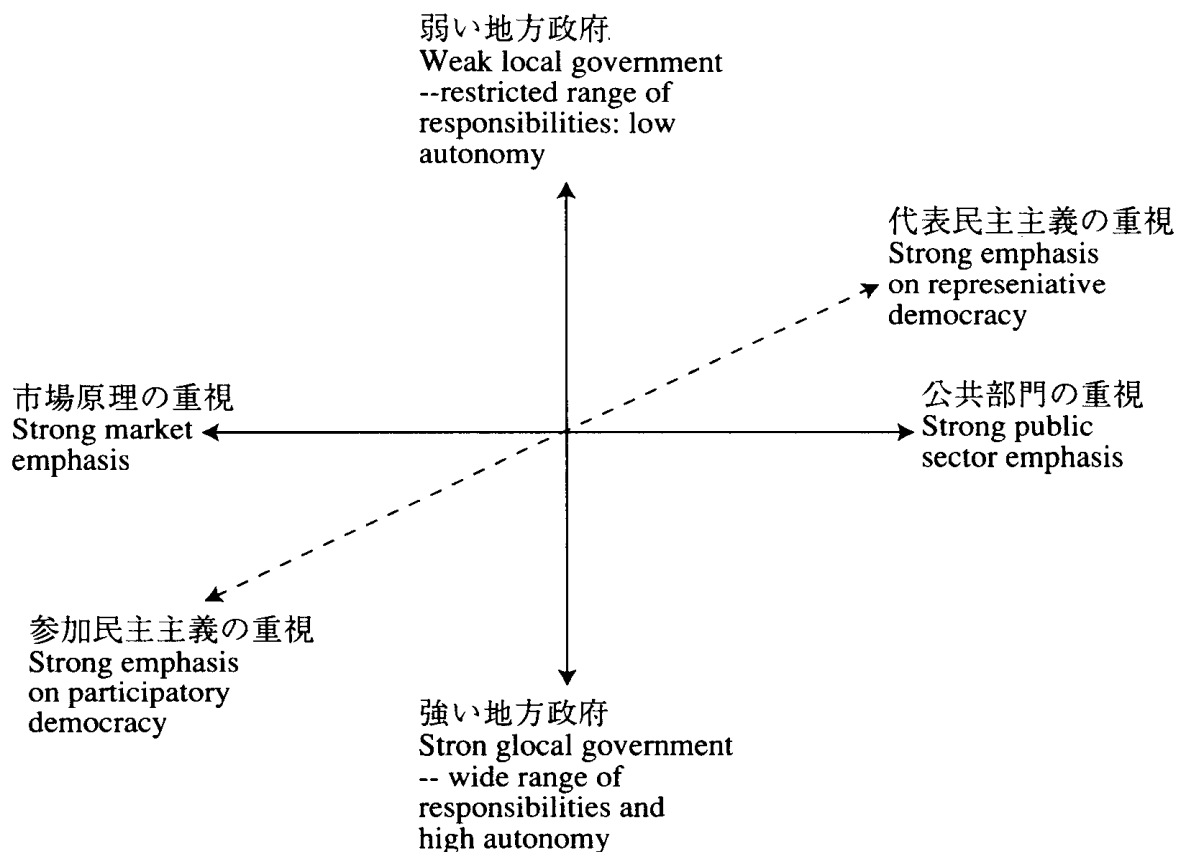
弱い地方政府
Weak local government
--restricted range of responsibilities: low autonomy

代表民主主義の重視
Strong emphasis on represeniative democracy

市場原理の重視
Strong market emphasis

公共部門の重視
Strong public sector emphasis

参加民主主義の重視
Strong emphasis on participatory democracy

強い地方政府
Stron glocal government
-- wide range of responsibilities and high autonomy